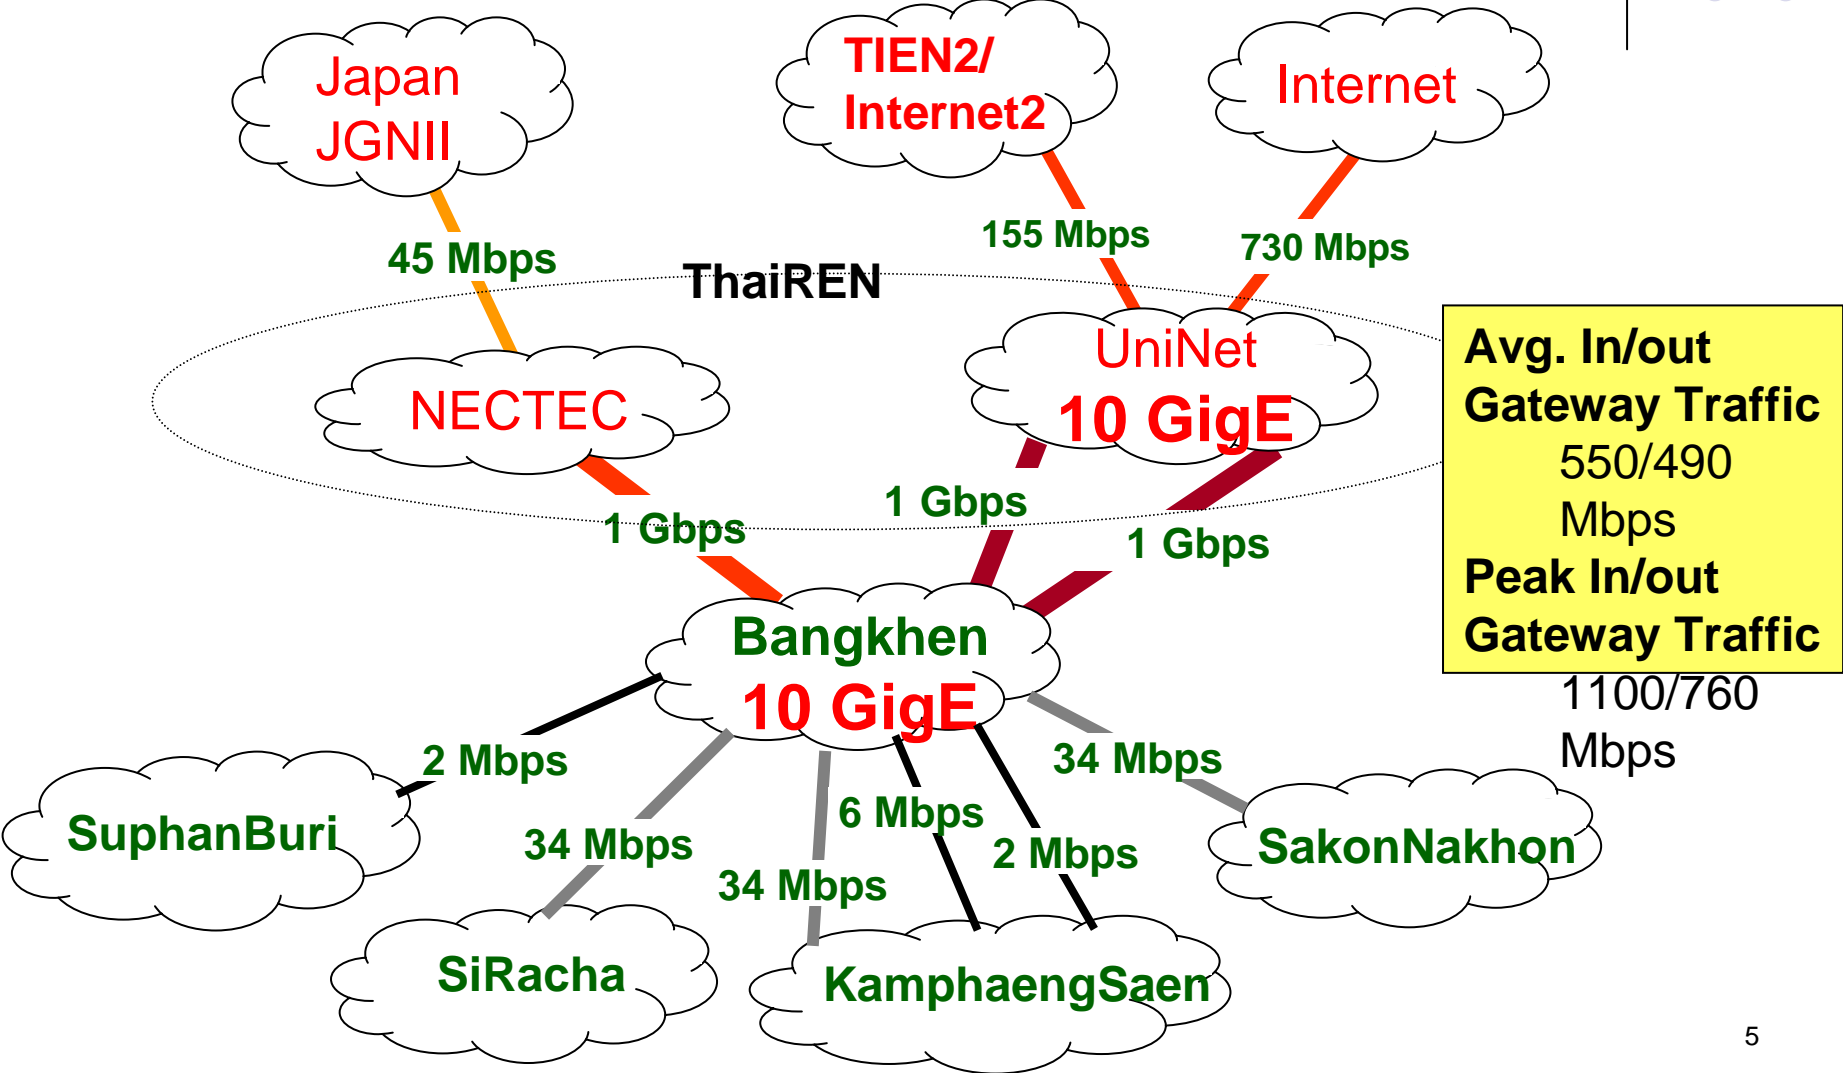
Japan JGNII

TIEN2/ Internet2

Internet

45 Mbps

155 Mbps

730 Mbps

ThaiREN

UniNet
10 GigE

NECTEC

Avg. In/out Gateway Traffic
550/490 Mbps
Peak In/out Gateway Traffic
1100/760 Mbps

1 Gbps

1 Gbps

1 Gbps

Bangkhen
10 GigE

2 Mbps

34 Mbps

SuphanBuri

34 Mbps

6 Mbps

2 Mbps

34 Mbps

SakonNakhon

SiRacha

KamphaengSaen

5